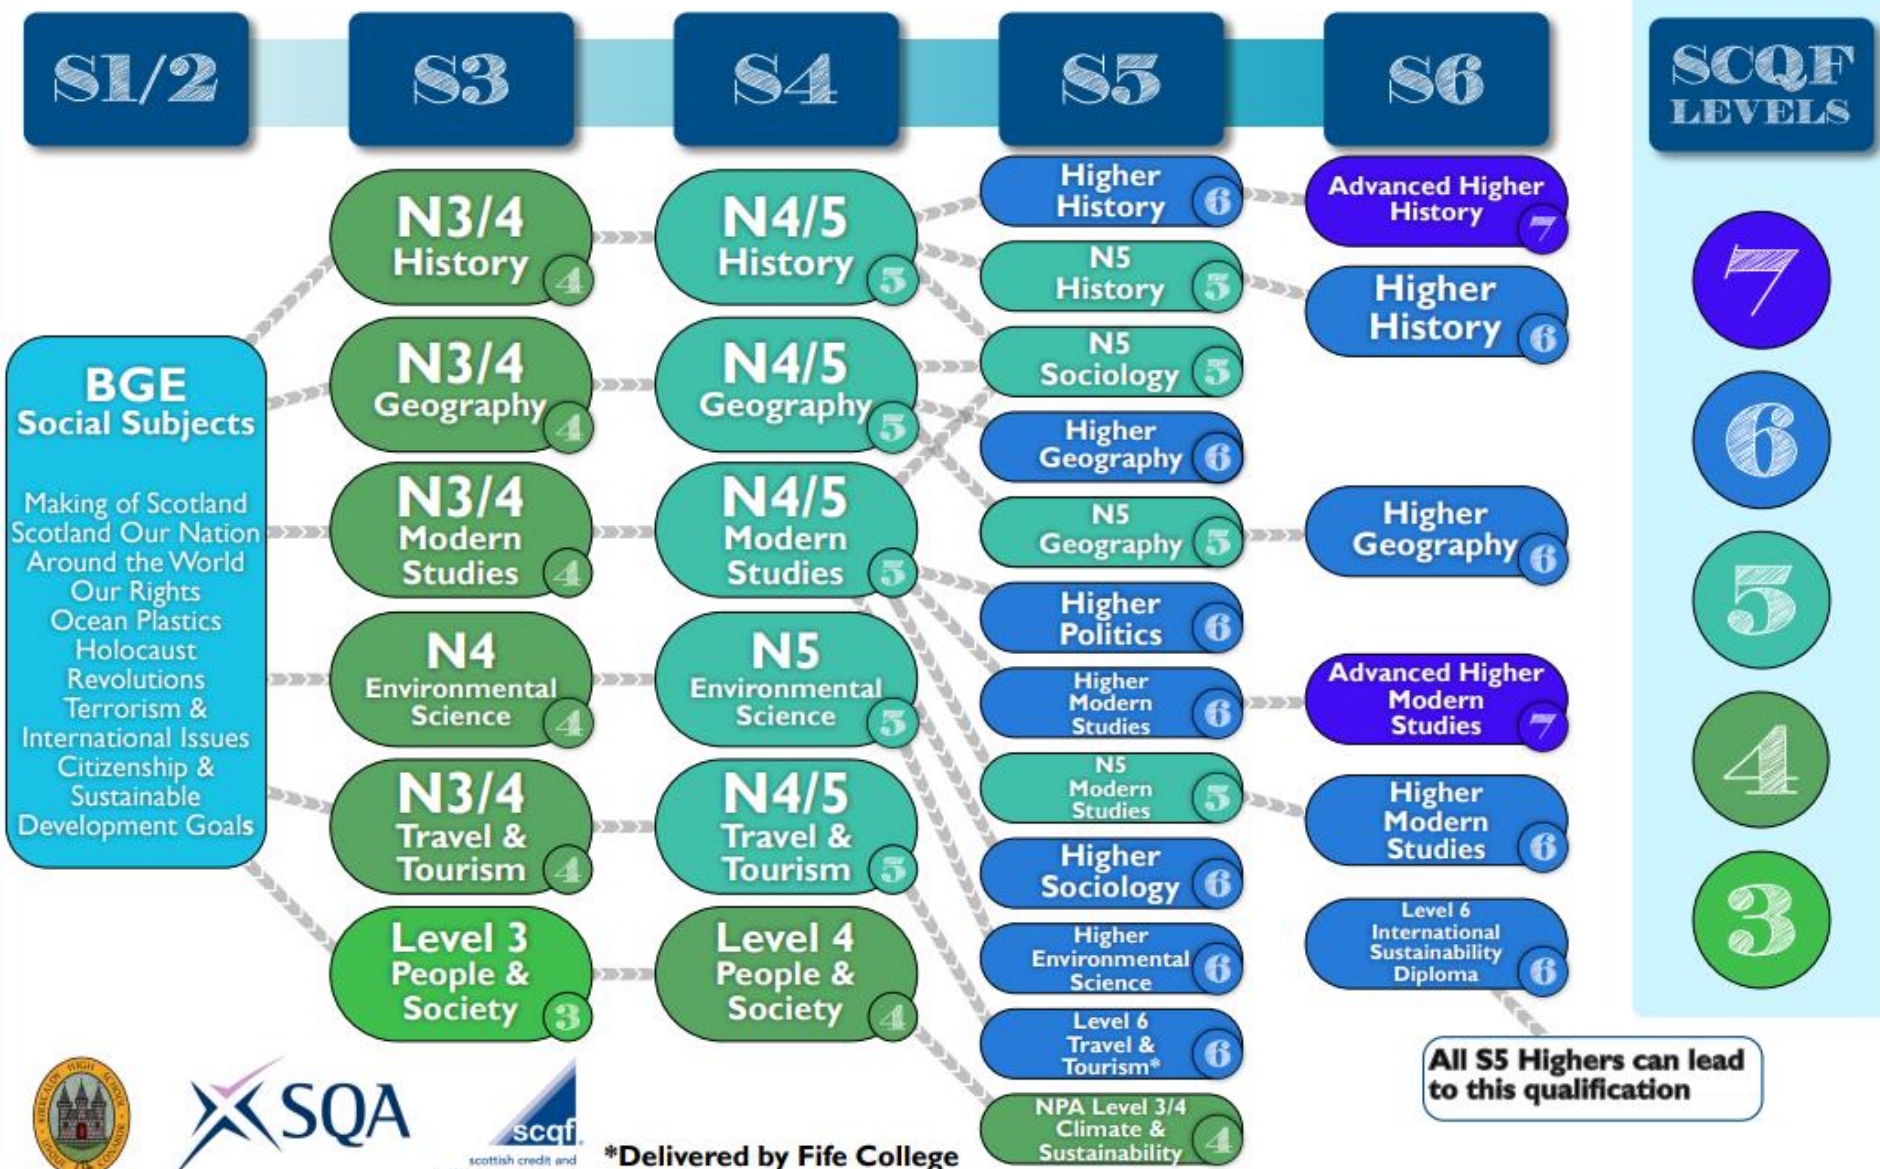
S1/2 S3 S4 S5 S6

SCQF LEVELS

BGE
Social Subjects

Making of Scotland
Scotland Our Nation
Around the World
Our Rights
Ocean Plastics
Holocaust
Revolutions
Terrorism & International Issues
Citizenship & Sustainable Development Goals

N3/4 History 4

N3/4 Geography 4

N3/4 Modern Studies 4

N4 Environmental Science 4

N3/4 Travel & Tourism 4

Level 3 People & Society 3

N4/5 History 5

N4/5 Geography 5

N4/5 Modern Studies 5

N5 Environmental Science 5

N4/5 Travel & Tourism 5

Level 4 People & Society 4

Higher History 6

N5 History 5

N5 Sociology 5

Higher Geography 6

N5 Geography 5

Higher Politics 6

Higher Modern Studies 6

N5 Modern Studies 5

Higher Sociology 6

Higher Environmental Science 6

Level 6 Travel & Tourism* 6

NPA Level 3/4 Climate & Sustainability 4

Advanced Higher History 7

Higher History 6

Higher Geography 6

Advanced Higher Modern Studies 7

Higher Modern Studies 6

Level 6 International Sustainability Diploma 6

7
6
5
4
3

All S5 Highers can lead to this qualification

SQA

scqf
scottish credit and

*Delivered by Fife College